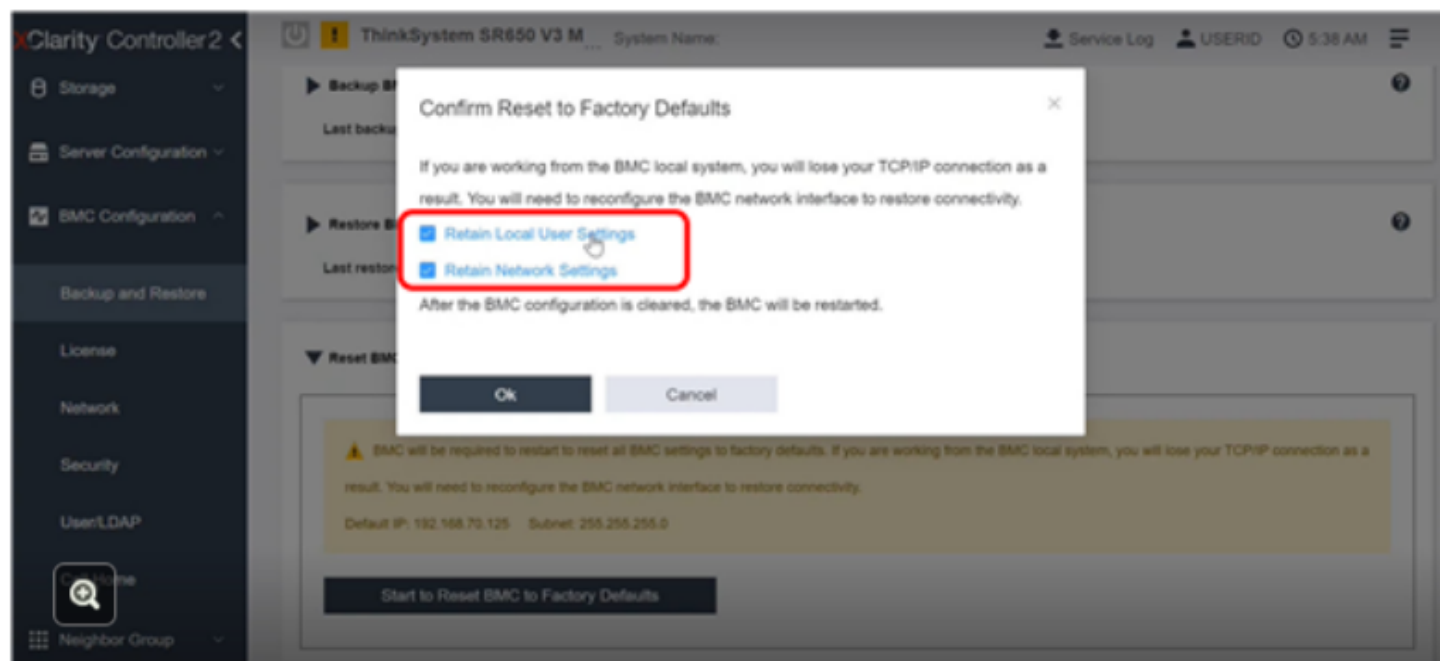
xClarity Controller2 <

ThinkSystem SR650 V3 M... System Name:

Service Log USERID 5:38 AM

Storage

Server Configuration

BMC Configuration

Backup and Restore

License

Network

Security

User/LDAP

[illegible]me

Neighbor Group

Backup B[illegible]

Last backu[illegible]

Restore B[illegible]

Last restor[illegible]

Reset BM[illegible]

Confirm Reset to Factory Defaults

If you are working from the BMC local system, you will lose your TCP/IP connection as a result. You will need to reconfigure the BMC network interface to restore connectivity.

Retain Local User Settings

Retain Network Settings

After the BMC configuration is cleared, the BMC will be restarted.

Ok

Cancel

BMC will be required to restart to reset all BMC settings to factory defaults. If you are working from the BMC local system, you will lose your TCP/IP connection as a result. You will need to reconfigure the BMC network interface to restore connectivity.

Default IP: 192.168.70.125 Subnet: 255.255.255.0

Start to Reset BMC to Factory Defaults